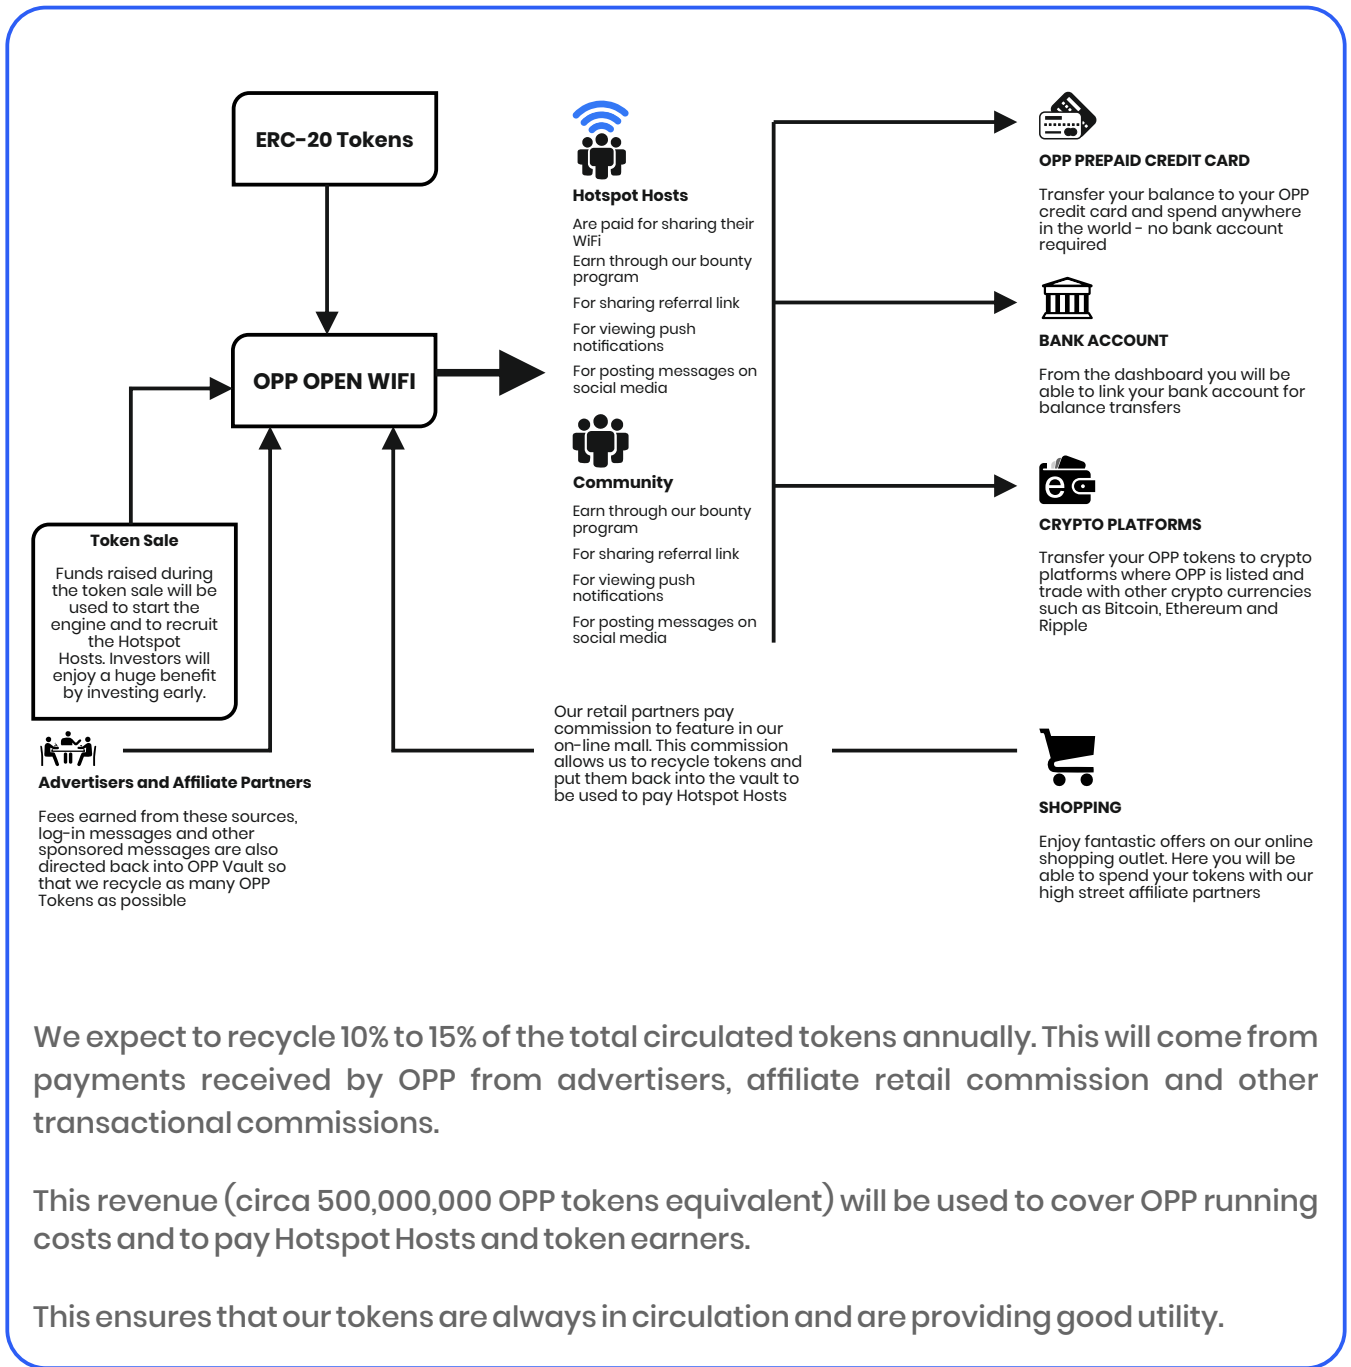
ERC-20 Tokens

OPP OPEN WIFI

Token Sale

Funds raised during the token sale will be used to start the engine and to recruit the Hotspot Hosts. Investors will enjoy a huge benefit by investing early.

Advertisers and Affiliate Partners

Fees earned from these sources, log-in messages and other sponsored messages are also directed back into OPP Vault so that we recycle as many OPP Tokens as possible

Hotspot Hosts

Are paid for sharing their WiFi

Earn through our bounty program

For sharing referral link

For viewing push notifications

For posting messages on social media

Community

Earn through our bounty program

For sharing referral link

For viewing push notifications

For posting messages on social media

Our retail partners pay commission to feature in our on-line mall. This commission allows us to recycle tokens and put them back into the vault to be used to pay Hotspot Hosts

OPP PREPAID CREDIT CARD

Transfer your balance to your OPP credit card and spend anywhere in the world - no bank account required

BANK ACCOUNT

From the dashboard you will be able to link your bank account for balance transfers

CRYPTO PLATFORMS

Transfer your OPP tokens to crypto platforms where OPP is listed and trade with other crypto currencies such as Bitcoin, Ethereum and Ripple

SHOPPING

Enjoy fantastic offers on our online shopping outlet. Here you will be able to spend your tokens with our high street affiliate partners

We expect to recycle 10% to 15% of the total circulated tokens annually. This will come from payments received by OPP from advertisers, affiliate retail commission and other transactional commissions.

This revenue (circa 500,000,000 OPP tokens equivalent) will be used to cover OPP running costs and to pay Hotspot Hosts and token earners.

This ensures that our tokens are always in circulation and are providing good utility.